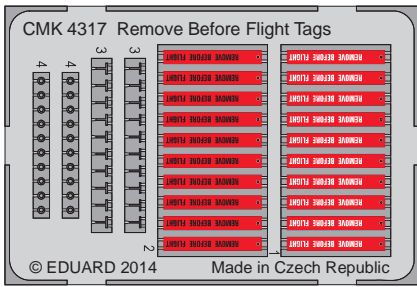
CMK 4317 Remove Before Flight Tags

4 4 3 3

REMOVE BEFORE FLIGHT
REMOVE BEFORE FLIGHT
REMOVE BEFORE FLIGHT
REMOVE BEFORE FLIGHT
REMOVE BEFORE FLIGHT
REMOVE BEFORE FLIGHT
REMOVE BEFORE FLIGHT
REMOVE BEFORE FLIGHT
REMOVE BEFORE FLIGHT
REMOVE BEFORE FLIGHT

2 1

REMOVE BEFORE FLIGHT
REMOVE BEFORE FLIGHT
REMOVE BEFORE FLIGHT
REMOVE BEFORE FLIGHT
REMOVE BEFORE FLIGHT
REMOVE BEFORE FLIGHT
REMOVE BEFORE FLIGHT
REMOVE BEFORE FLIGHT
REMOVE BEFORE FLIGHT
REMOVE BEFORE FLIGHT
REMOVE BEFORE FLIGHT
REMOVE BEFORE FLIGHT
REMOVE BEFORE FLIGHT
REMOVE BEFORE FLIGHT
REMOVE BEFORE FLIGHT
REMOVE BEFORE FLIGHT
REMOVE BEFORE FLIGHT
REMOVE BEFORE FLIGHT
REMOVE BEFORE FLIGHT
REMOVE BEFORE FLIGHT

© EDUARD 2014 Made in Czech Republic